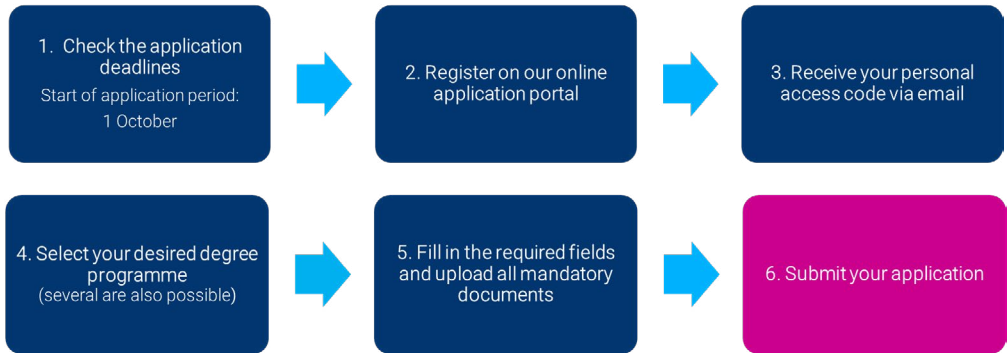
1. Check the application deadlines
Start of application period:
1 October

2. Register on our online application portal

3. Receive your personal access code via email

4. Select your desired degree programme
(several are also possible)

5. Fill in the required fields and upload all mandatory documents

6. Submit your application